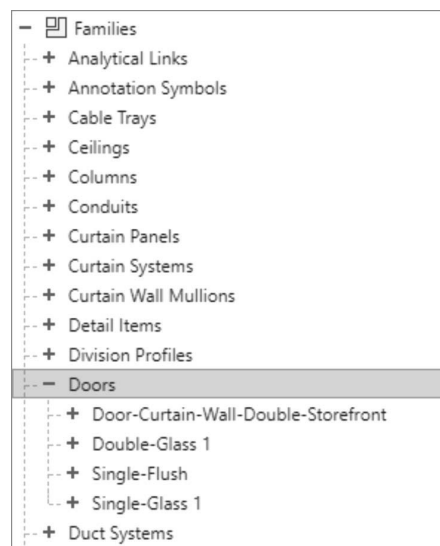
− Families
+ Analytical Links
+ Annotation Symbols
+ Cable Trays
+ Ceilings
+ Columns
+ Conduits
+ Curtain Panels
+ Curtain Systems
+ Curtain Wall Mullions
+ Detail Items
+ Division Profiles
− Doors
+ Door-Curtain-Wall-Double-Storefront
+ Double-Glass 1
+ Single-Flush
+ Single-Glass 1
+ Duct Systems